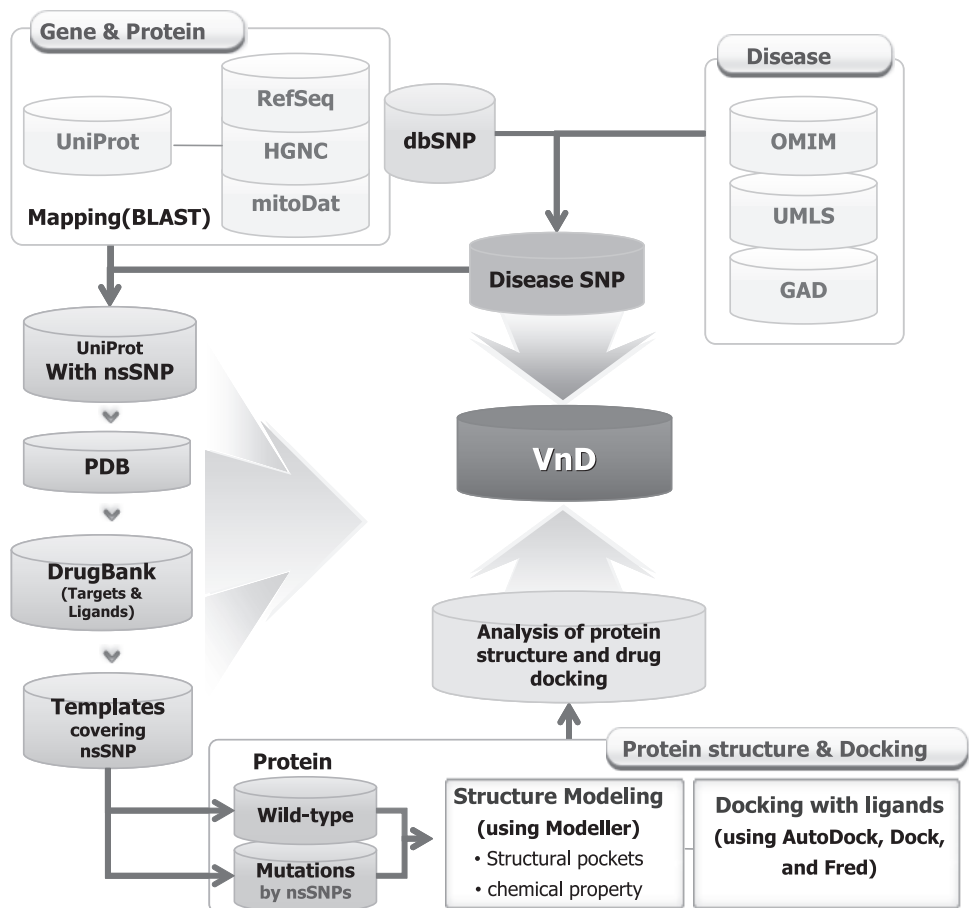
Gene & Protein

UniProt

RefSeq

HGNC

mitoDat

Mapping(BLAST)

dbSNP

Disease

OMIM

UMLS

GAD

Disease SNP

UniProt With nsSNP

PDB

DrugBank (Targets & Ligands)

Templates covering nsSNP

VnD

Analysis of protein structure and drug docking

Protein structure & Docking

Protein

Wild-type

Mutations by nsSNPs

Structure Modeling (using Modeller)
• Structural pockets
• chemical property

Docking with ligands (using AutoDock, Dock, and Fred)